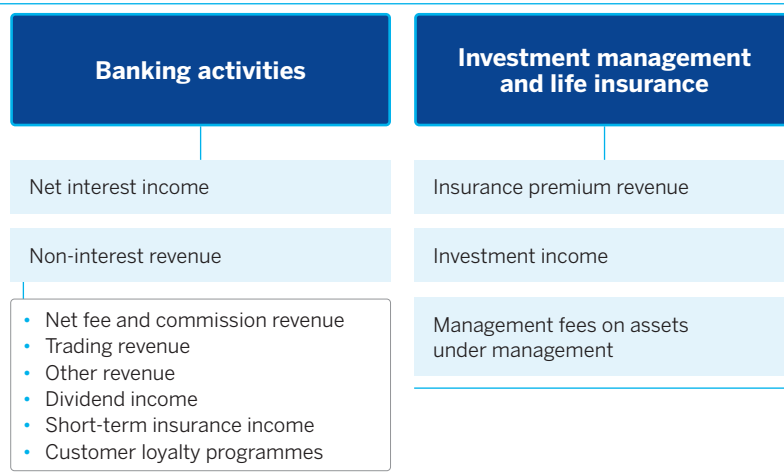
Banking activities

Net interest income

Non-interest revenue

- Net fee and commission revenue
- Trading revenue
- Other revenue
- Dividend income
- Short-term insurance income
- Customer loyalty programmes

Investment management and life insurance

Insurance premium revenue

Investment income

Management fees on assets under management